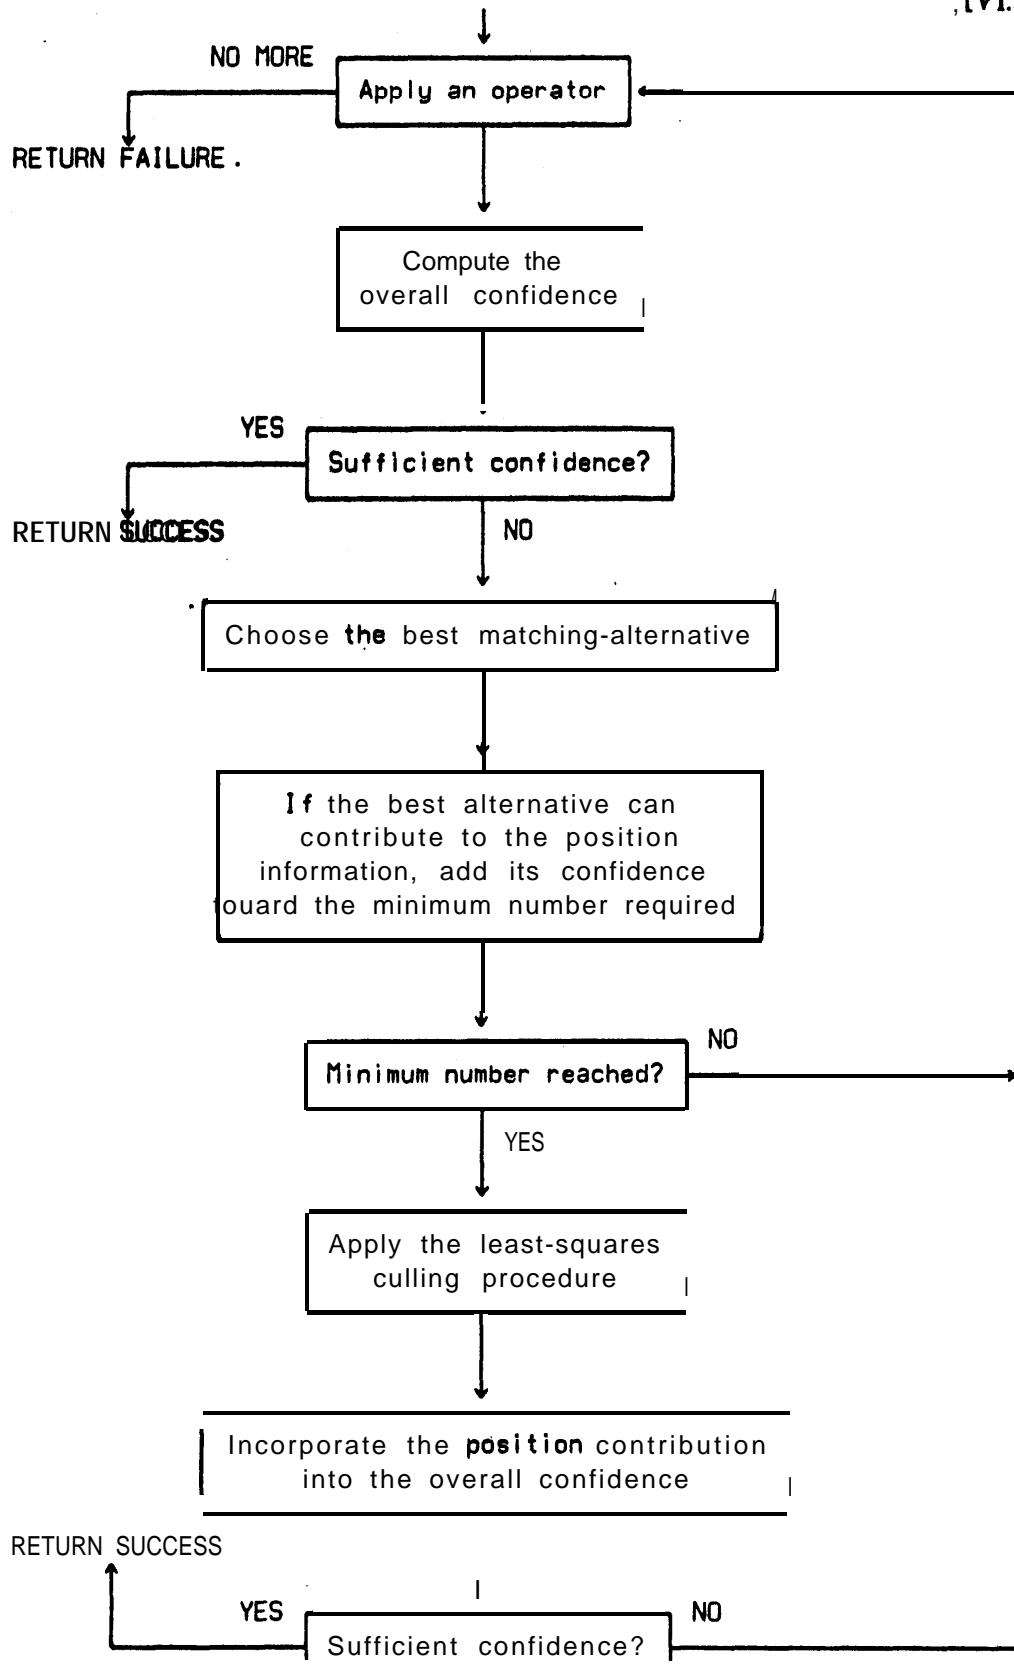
,[V].

NO MORE

Apply an operator

RETURN FAILURE.

Compute the overall confidence

YES

Sufficient confidence?

RETURN SUCCESS

NO

Choose the best matching-alternative

If the best alternative can contribute to the position information, add its confidence ouard the minimum number required

NO

Minimum number reached?

YES

Apply the least-squares culling procedure

Incorporate the position contribution into the overall confidence

RETURN SUCCESS

YES

NO

Sufficient confidence?